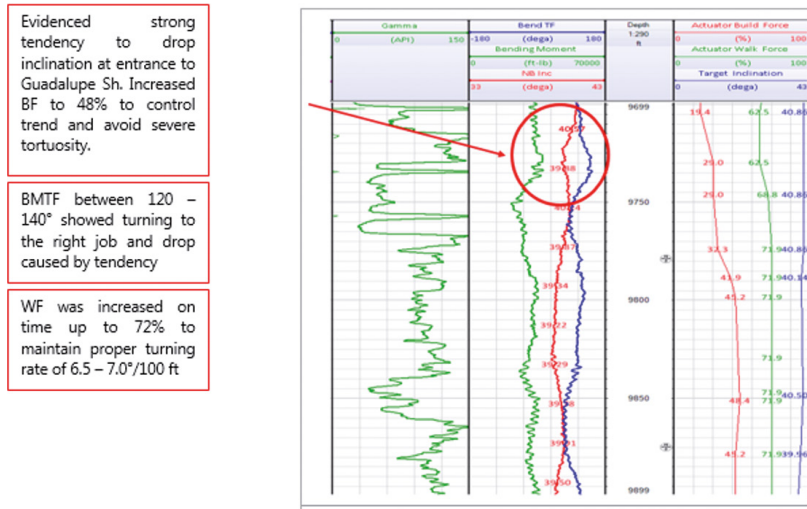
Evidenced strong tendency to drop inclination at entrance to Guadalupe Sh. Increased BF to 48% to control trend and avoid severe tortuosity.

BMTF between 120 – 140° showed turning to the right job and drop caused by tendency

WF was increased on time up to 72% to maintain proper turning rate of 6.5 – 7.0°/100 ft

| Gamma | Bend TF | Depth | Actuator Build Force |
|---|---|---|---|
| 0 (API) 150 | -180 (degs) 180 | 1:290 ft | (%) 100 |
| | Bending Moment | | Actuator Walk Force |
| | 0 (ft-lb) 70000 | | (%) 100 |
| | NB Inc | | Target Inclination |
| | 33 (degs) 43 | | 0 (degs) 43 |

9699
9750
9800
9850
9899

40.57
39.88
39.74
39.87
39.34
39.22
39.29
39.48
39.51
39.50

19.4
62.5
40.86
25.0
62.5
25.0
68.8
40.86
32.3
71.9
40.86
41.9
71.9
40.14
45.2
71.9
71.9
71.9
71.9
40.50
48.4
45.2
71.9
39.96